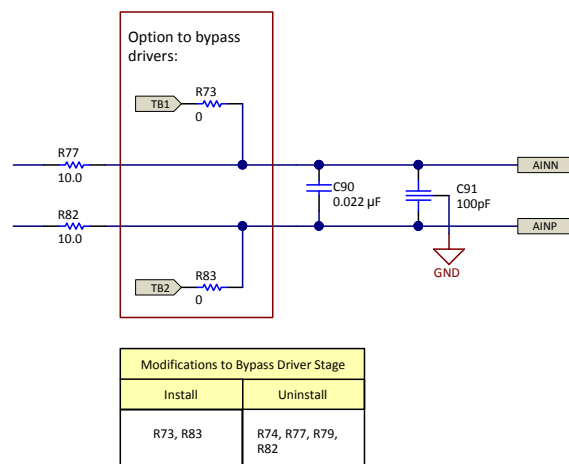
Option to bypass drivers:

TB1
R73
0

R77
10.0

R82
10.0

TB2
R83
0

C90
0.022 µF

C91
100pF

GND

AINN

AINP

| Modifications to Bypass Driver Stage | |
|---|---|
| Install | Uninstall |
| R73, R83 | R74, R77, R79, R82 |